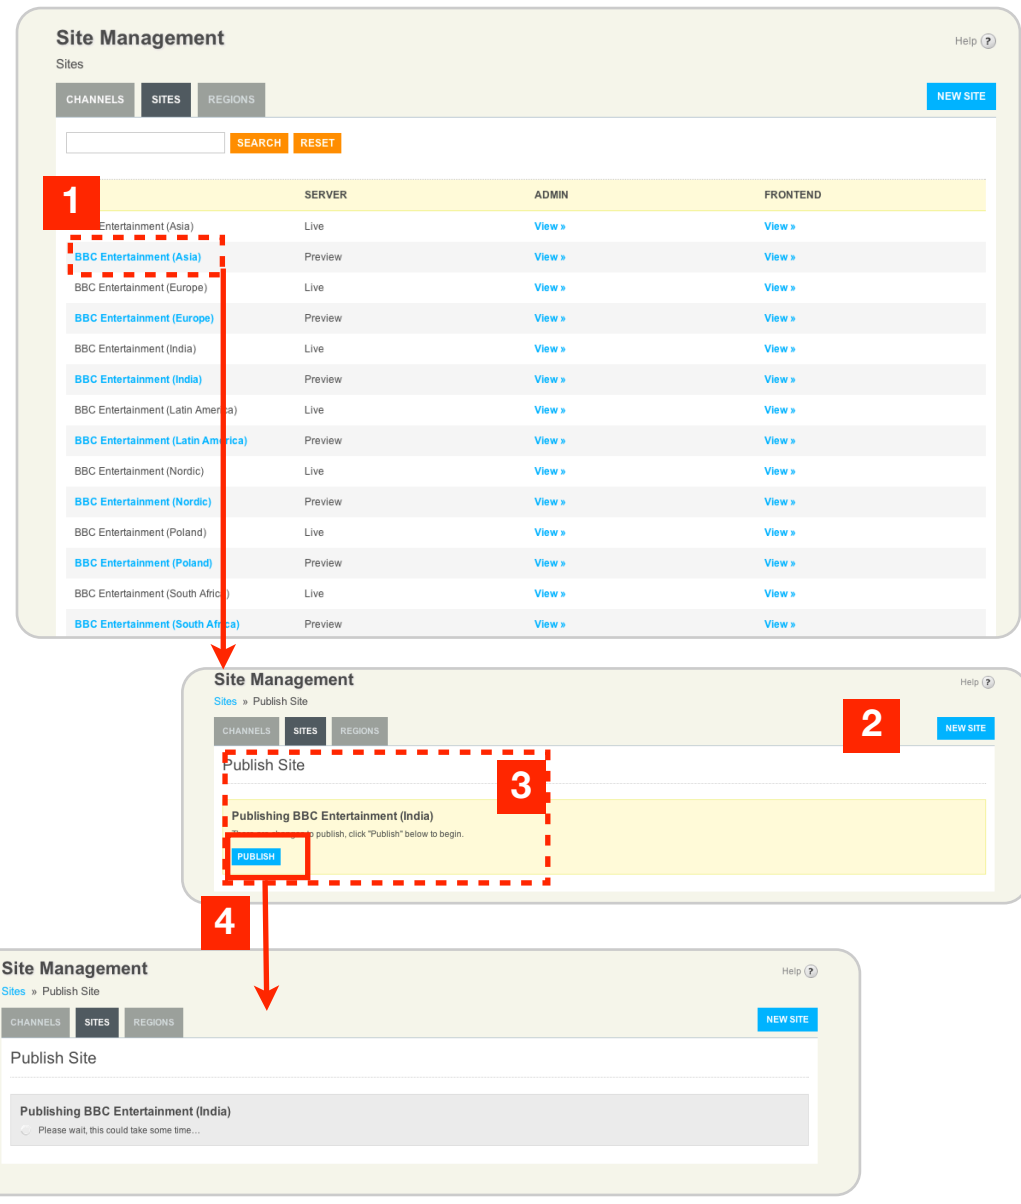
Site Management
Sites

Help ?

CHANNELS SITES REGIONS

NEW SITE

SEARCH RESET

1

| | SERVER | ADMIN | FRONTEND |
|---|---|---|---|
| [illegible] Entertainment (Asia) | Live | View » | View » |
| BBC Entertainment (Asia) | Preview | View » | View » |
| BBC Entertainment (Europe) | Live | View » | View » |
| BBC Entertainment (Europe) | Preview | View » | View » |
| BBC Entertainment (India) | Live | View » | View » |
| BBC Entertainment (India) | Preview | View » | View » |
| BBC Entertainment (Latin Ame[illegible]ca) | Live | View » | View » |
| BBC Entertainment (Latin Am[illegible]rica) | Preview | View » | View » |
| BBC Entertainment (Nordic) | Live | View » | View » |
| BBC Entertainment (Nordic) | Preview | View » | View » |
| BBC Entertainment (Poland) | Live | View » | View » |
| BBC Entertainment (Poland) | Preview | View » | View » |
| BBC Entertainment (South Afric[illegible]) | Live | View » | View » |
| BBC Entertainment (South Af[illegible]ca) | Preview | View » | View » |

Site Management
Sites » Publish Site

Help ?

CHANNELS SITES REGIONS

2

NEW SITE

Publish Site

3

Publishing BBC Entertainment (India)
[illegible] publish, click "Publish" below to begin.

PUBLISH

4

Site Management
Sites » Publish Site

Help ?

CHANNELS SITES REGIONS

NEW SITE

Publish Site

Publishing BBC Entertainment (India)
Please wait, this could take some time...